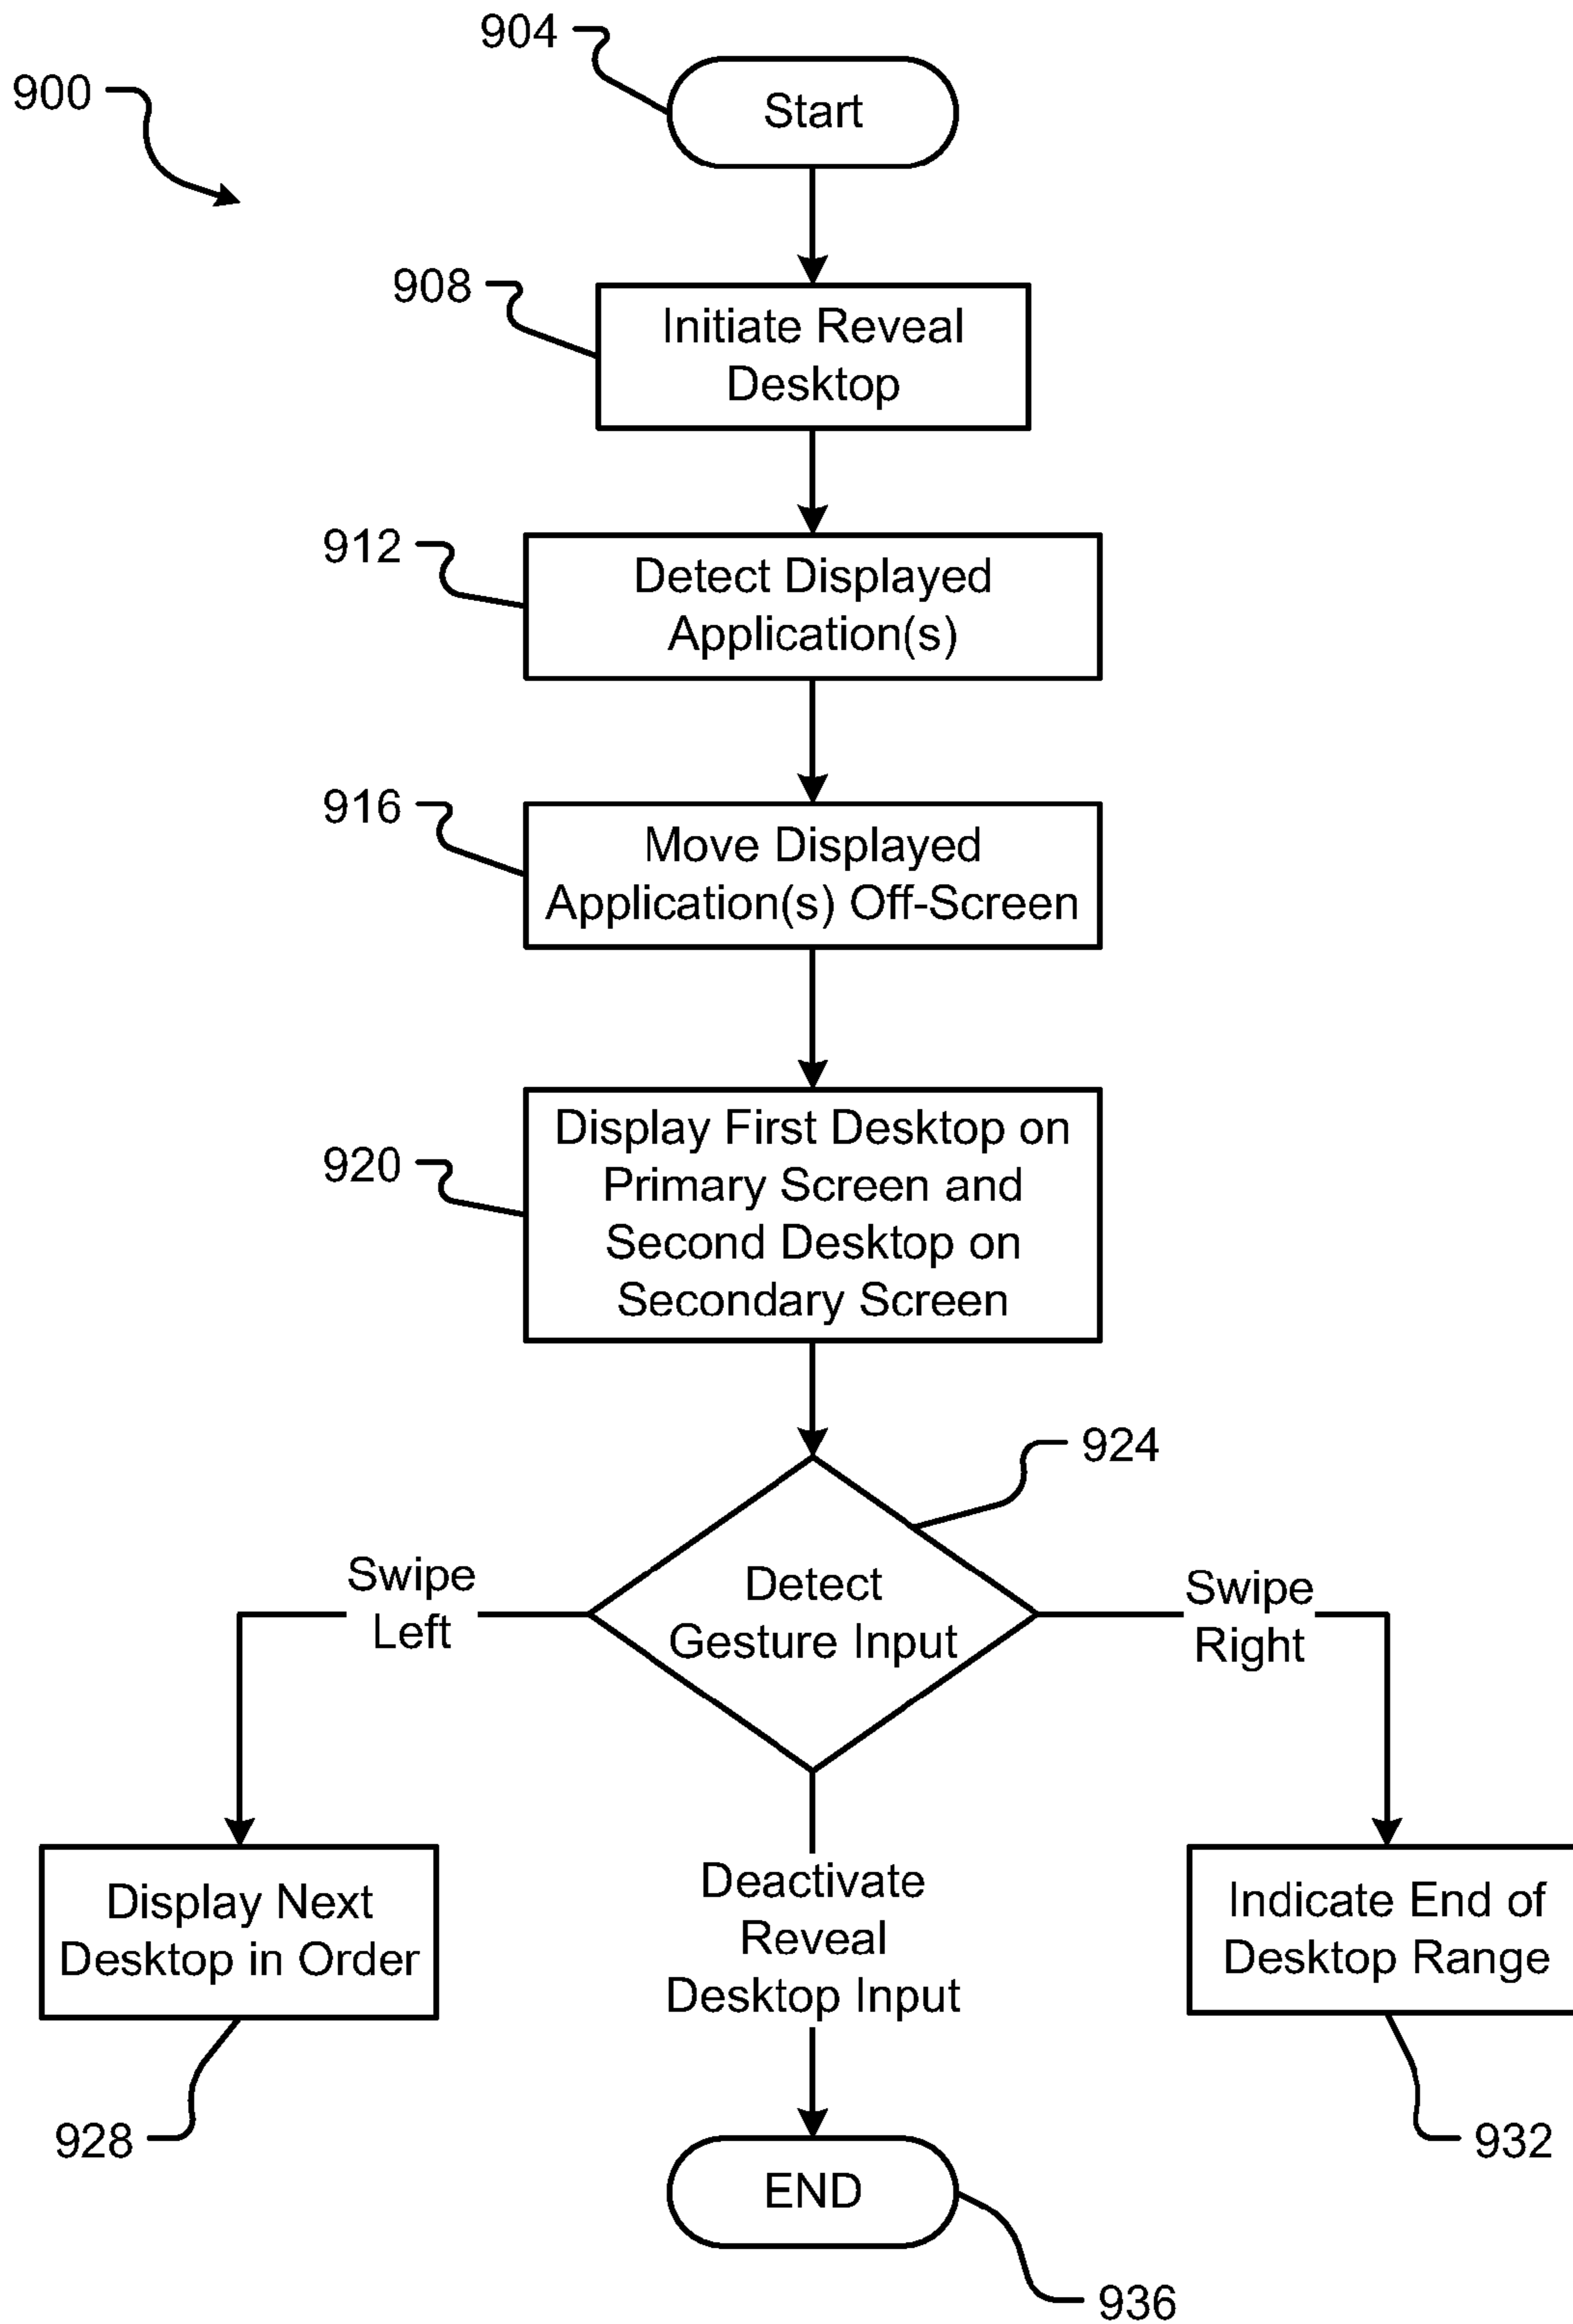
900

904

Start

908

Initiate Reveal Desktop

912

Detect Displayed Application(s)

916

Move Displayed Application(s) Off-Screen

920

Display First Desktop on Primary Screen and Second Desktop on Secondary Screen

924

Swipe Left

Detect Gesture Input

Swipe Right

Display Next Desktop in Order

Deactivate Reveal Desktop Input

Indicate End of Desktop Range

928

932

END

936